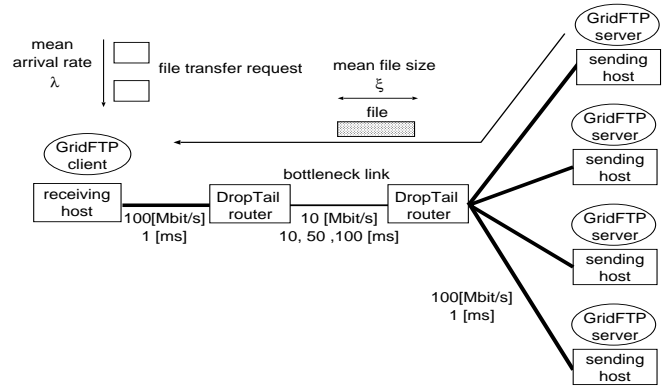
mean arrival rate $\lambda$

file transfer request

mean file size $\xi$

file

GridFTP server

sending host

GridFTP client

receiving host

bottleneck link

DropTail router

DropTail router

100[Mbit/s] 1 [ms]

10 [Mbit/s] 10, 50 ,100 [ms]

GridFTP server

sending host

GridFTP server

sending host

100[Mbit/s] 1 [ms]

GridFTP server

sending host